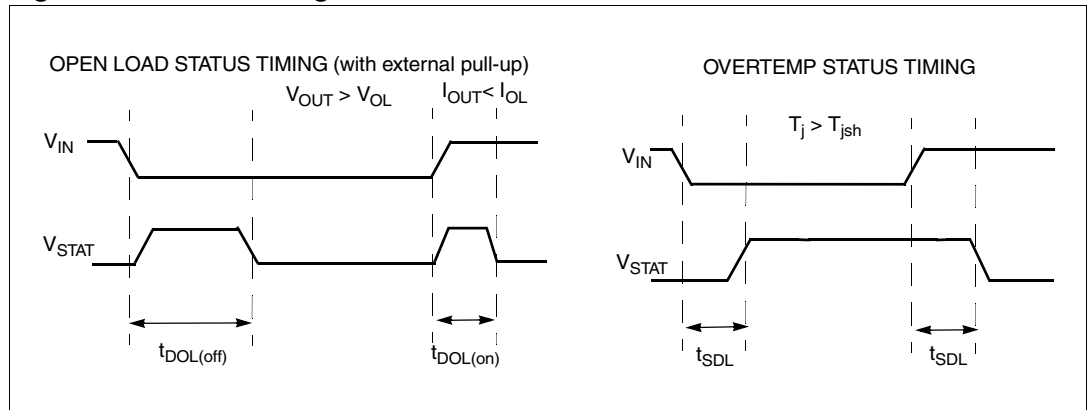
OPEN LOAD STATUS TIMING (with external pull-up)

$V_{OUT} > V_{OL}$

$I_{OUT} < I_{OL}$

$V_{IN}$

$V_{STAT}$

$t_{DOL(off)}$

$t_{DOL(on)}$

OVERTEMP STATUS TIMING

$T_j > T_{jsh}$

$V_{IN}$

$V_{STAT}$

$t_{SDL}$

$t_{SDL}$